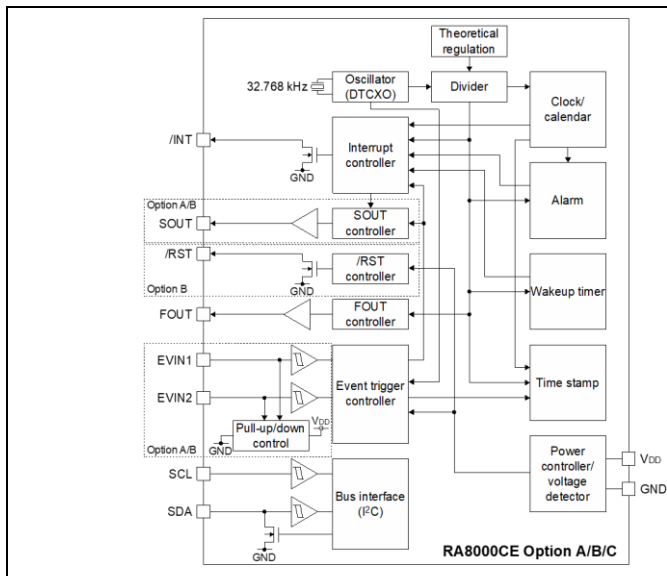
Theoretical regulation

32.768 kHz

Oscillator (DTCXO)

Divider

Clock/ calendar

/INT

Interrupt controller

GND

Alarm

Option A/B

SOUT

SOUT controller

/RST

/RST controller

GND

Option B

Wakeup timer

FOUT

FOUT controller

EVIN1

EVIN2

Event trigger controller

Time stamp

Pull-up/down control

$V_{DD}$

GND

Option A/B

Power controller/ voltage detector

$V_{DD}$

GND

SCL

SDA

Bus interface ($I^2C$)

GND

RA8000CE Option A/B/C